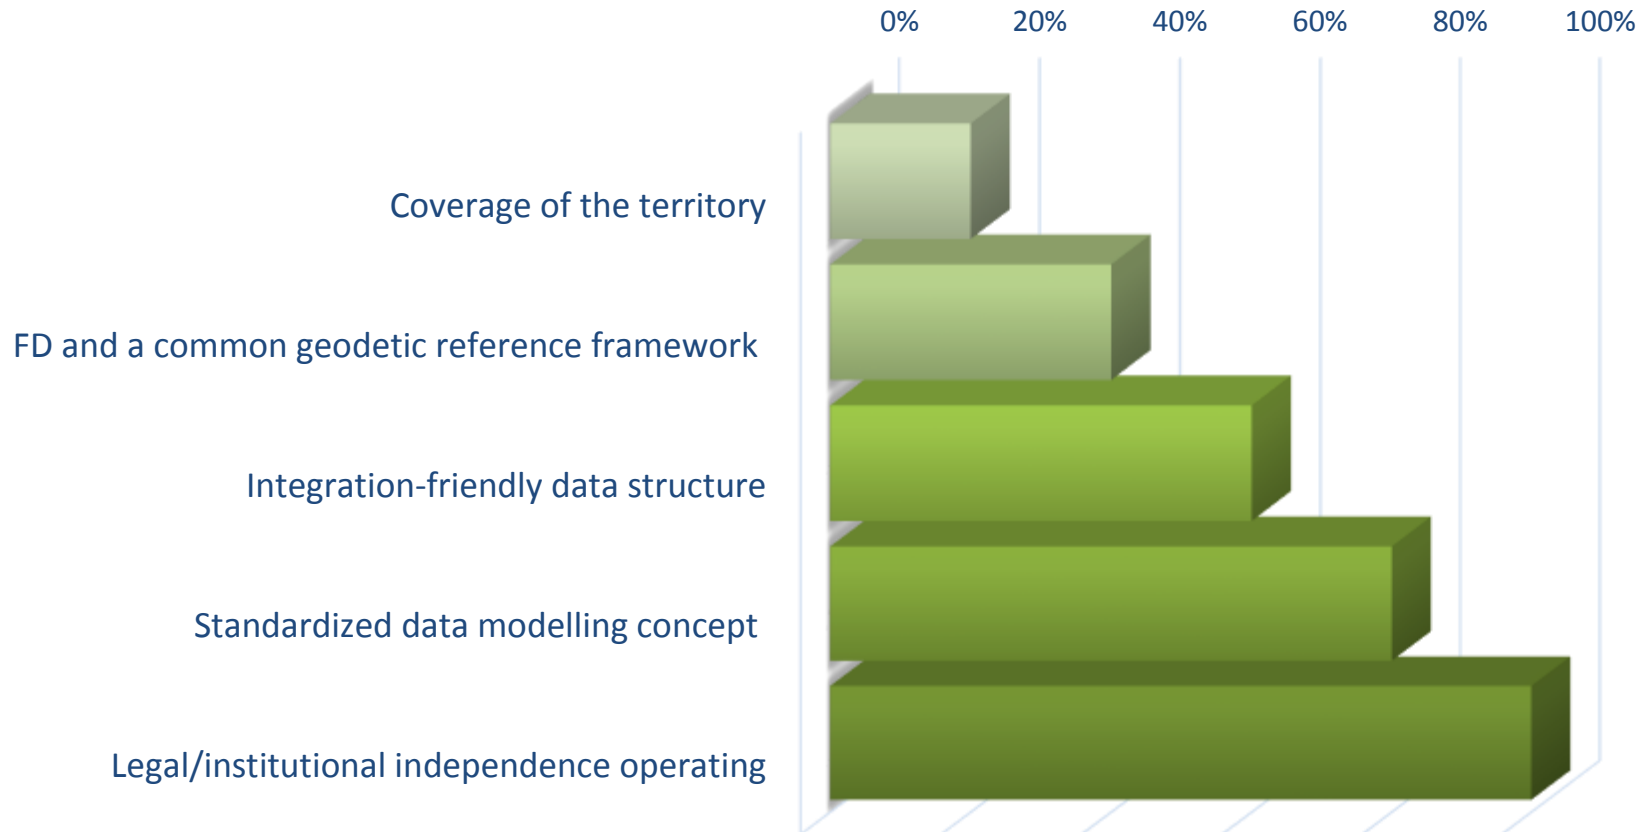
0%
20%
40%
60%
80%
100%

Coverage of the territory

FD and a common geodetic reference framework

Integration-friendly data structure

Standardized data modelling concept

Legal/institutional independence operating